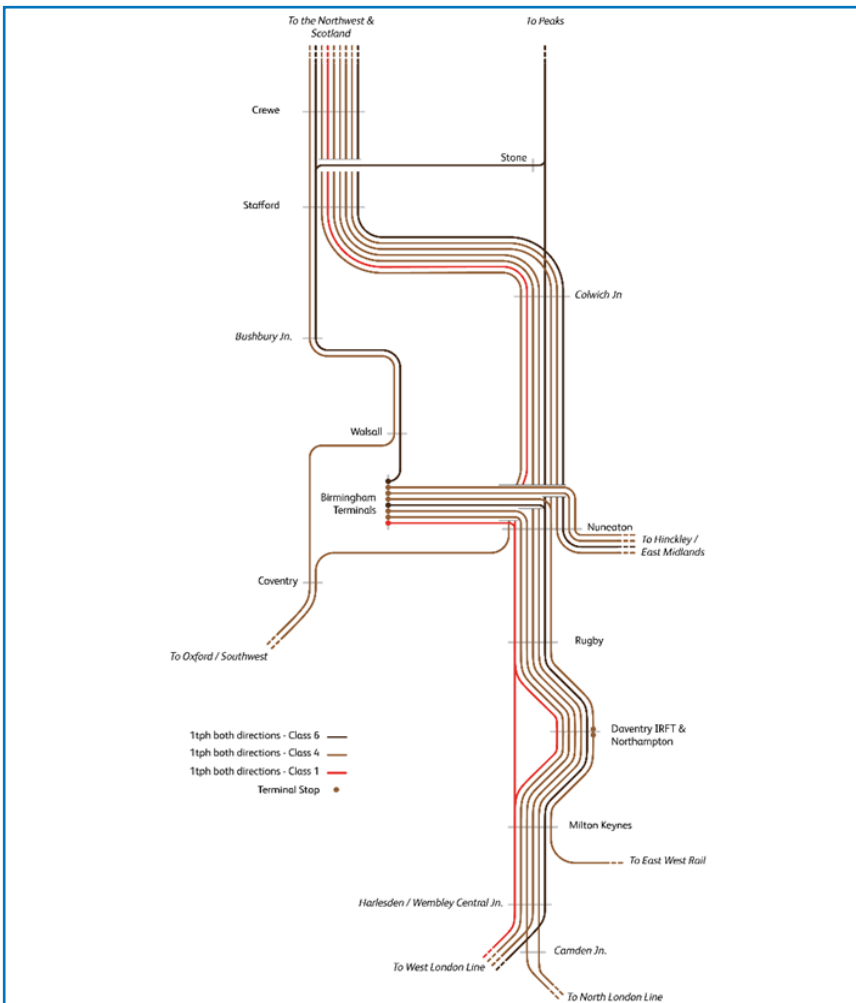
To the Northwest & Scotland

To Peaks

Crewe

Stone

Stafford

Colwich Jn

Bushbury Jn.

Walsall

Birmingham Terminals

Nuneaton

To Hinckley / East Midlands

Coventry

To Oxford / Southwest

Rugby

Daventry IRFT & Northampton

1tph both directions - Class 6
1tph both directions - Class 4
1tph both directions - Class 1
Terminal Stop

Milton Keynes

To East West Rail

Harlesden / Wembley Central Jn.

Camden Jn.

To West London Line

To North London Line